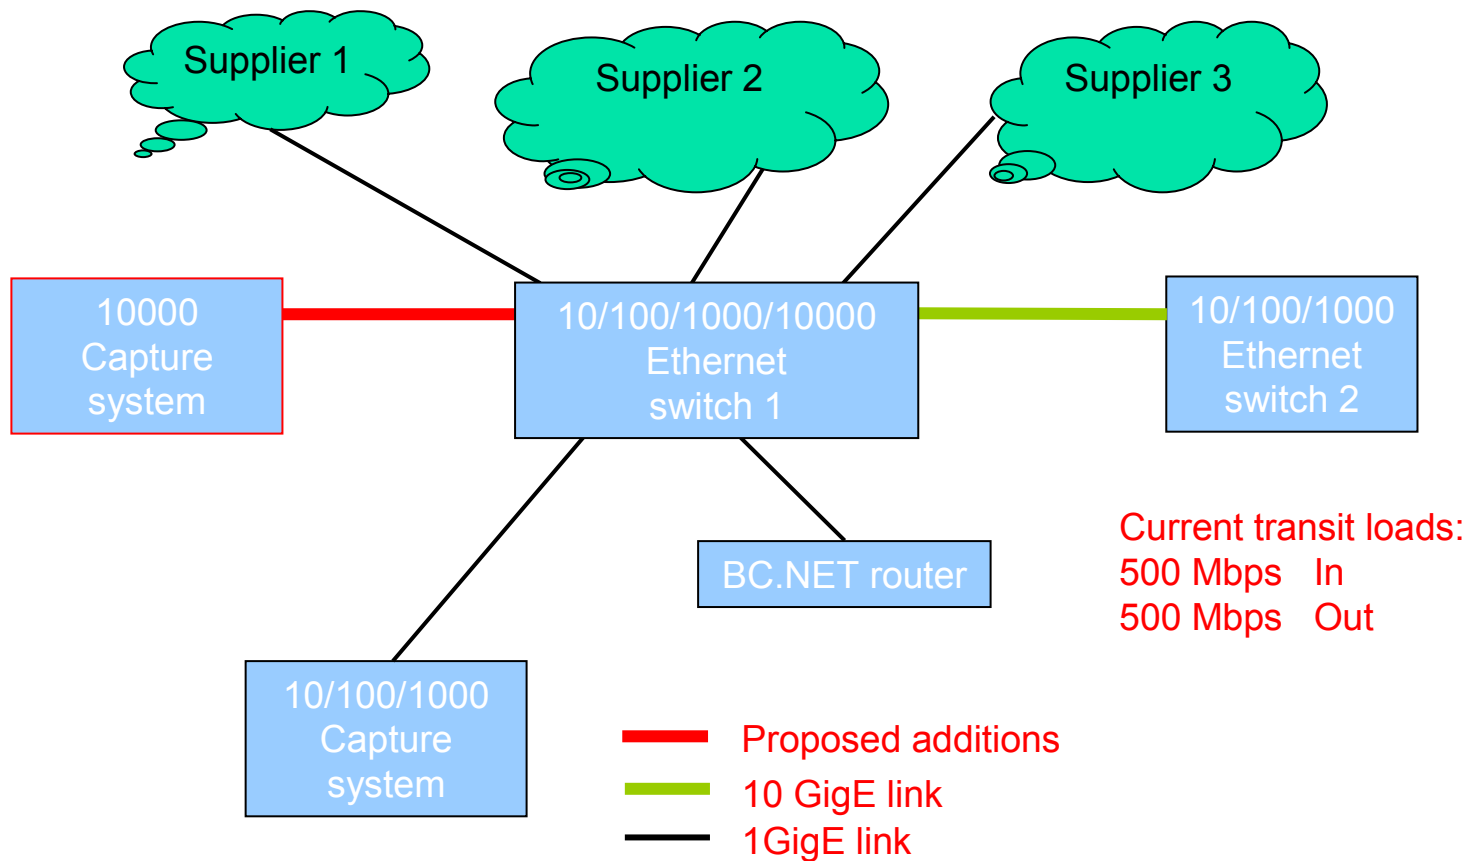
Supplier 1

Supplier 2

Supplier 3

10000
Capture
system

10/100/1000/10000
Ethernet
switch 1

10/100/1000
Ethernet
switch 2

BC.NET router

Current transit loads:
500 Mbps In
500 Mbps Out

10/100/1000
Capture
system

Proposed additions

10 GigE link

1GigE link